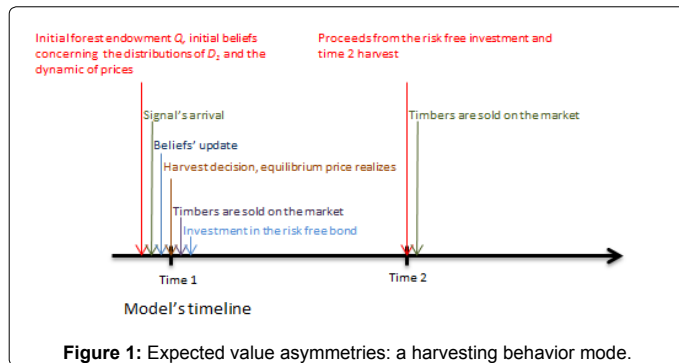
Initial forest endowment $Q_1$ initial beliefs concerning the distributions of $D_2$ and the dynamic of prices

Proceeds from the risk free investment and time 2 harvest

Signal's arrival

Beliefs' update

Harvest decision, equilibrium price realizes

Timbers are sold on the market

Investment in the risk free bond

Timbers are sold on the market

Time 1

Time 2

Model's timeline

**Figure 1:** Expected value asymmetries: a harvesting behavior mode.